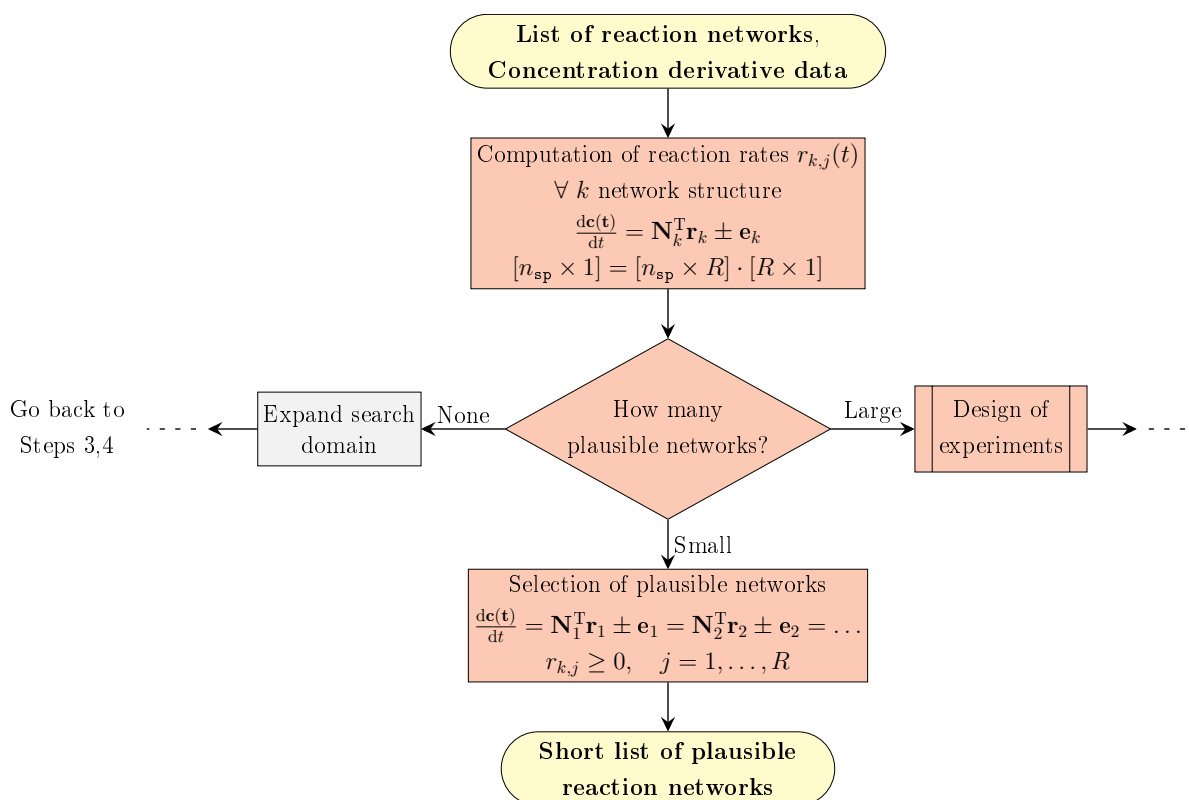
List of reaction networks, Concentration derivative data

Computation of reaction rates $r_{k,j}(t)$
$\forall$ $k$ network structure
$\frac{\mathrm{d}\mathbf{c}(\mathbf{t})}{\mathrm{d}t} = \mathbf{N}_k^{\mathrm{T}}\mathbf{r}_k \pm \mathbf{e}_k$
$[n_{\mathtt{sp}} \times 1] = [n_{\mathtt{sp}} \times R] \cdot [R \times 1]$

Go back to Steps 3,4

Expand search domain

None

How many plausible networks?

Large

Design of experiments

Small

Selection of plausible networks
$\frac{\mathrm{d}\mathbf{c}(\mathbf{t})}{\mathrm{d}t} = \mathbf{N}_1^{\mathrm{T}}\mathbf{r}_1 \pm \mathbf{e}_1 = \mathbf{N}_2^{\mathrm{T}}\mathbf{r}_2 \pm \mathbf{e}_2 = \ldots$
$r_{k,j} \geq 0, \quad j = 1, \ldots, R$

Short list of plausible reaction networks